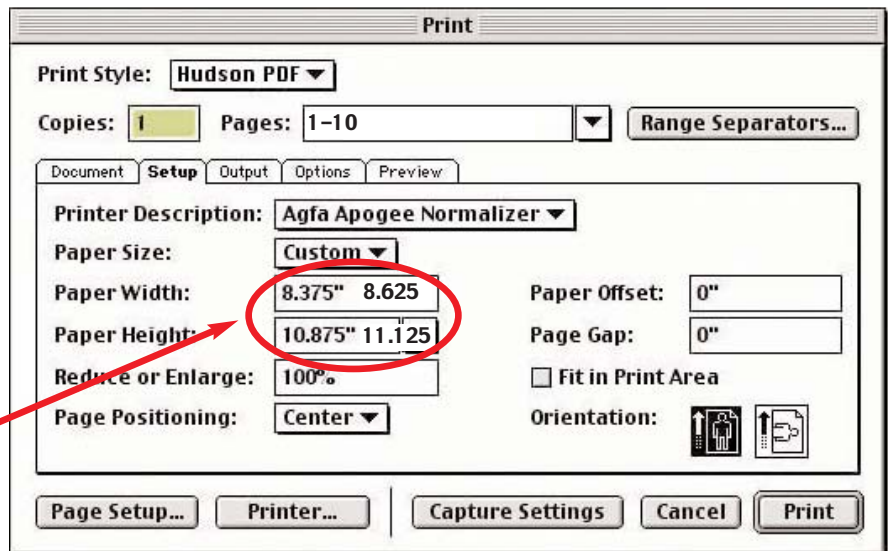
Print

Print Style: Hudson PDF

Copies: 1 Pages: 1-10 Range Separators...

Document Setup Output Options Preview

Printer Description: Agfa Apogee Normalizer

Paper Size: Custom

Paper Width: 8.375" 8.625

Paper Height: 10.875" 11.125

Reduce or Enlarge: 100%

Page Positioning: Center

Paper Offset: 0"

Page Gap: 0"

Fit in Print Area

Orientation:

Page Setup... Printer... Capture Settings Cancel Print